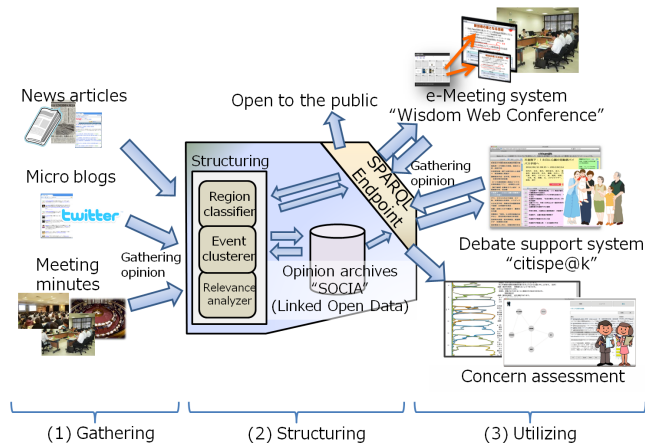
News articles

Micro blogs

twitter

Gathering opinion

Meeting minutes

Open to the public

e-Meeting system
"Wisdom Web Conference"

Structuring

Region classifier

Event clusterer

Relevance analyzer

SPARQL Endpoint

Gathering opinion

Opinion archives
"SOCIA"
(Linked Open Data)

Debate support system
"citispe@k"

Concern assessment

(1) Gathering

(2) Structuring

(3) Utilizing